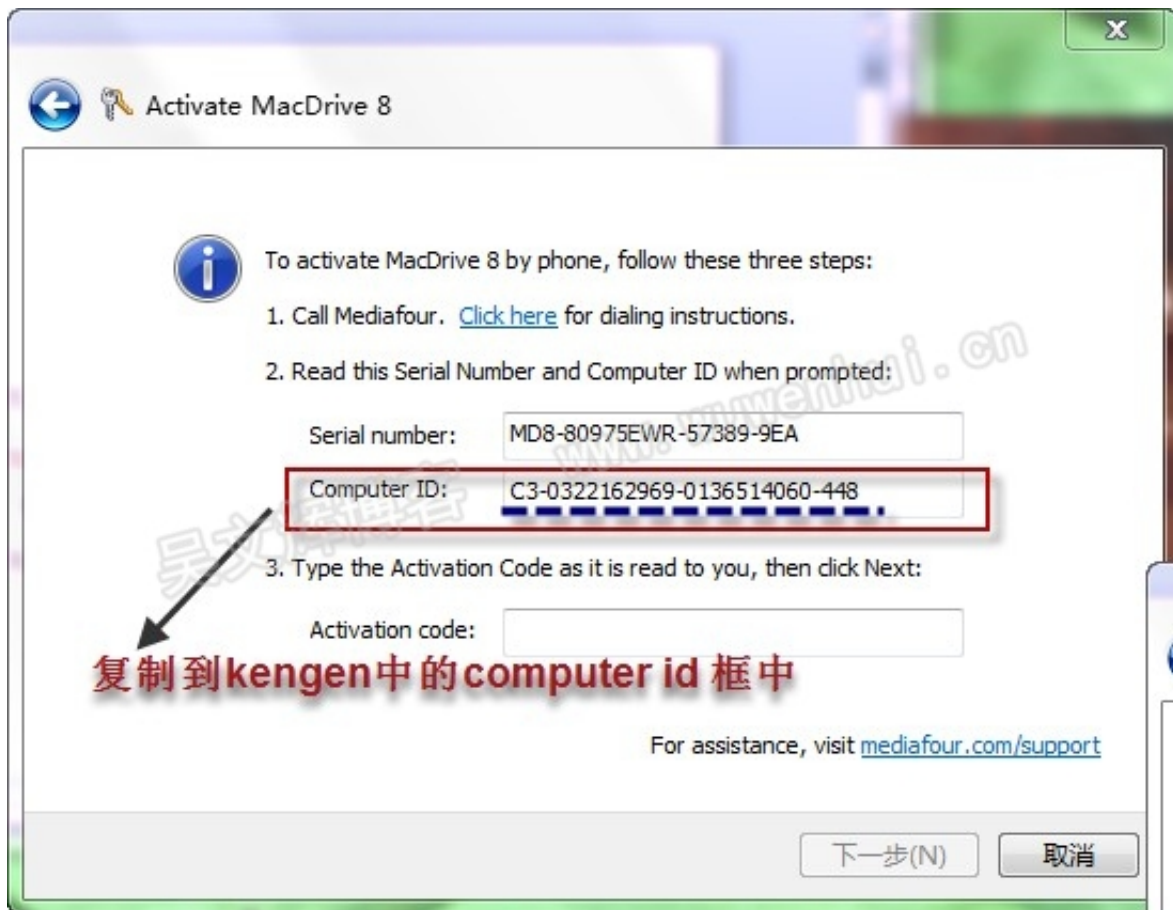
Activate MacDrive 8

To activate MacDrive 8 by phone, follow these three steps:

1. Call Mediafour. Click here for dialing instructions.

2. Read this Serial Number and Computer ID when prompted:

Serial number: MD8-80975EWR-57389-9EA

Computer ID: C3-0322162969-0136514060-448

3. Type the Activation Code as it is read to you, then click Next:

Activation code:

复制到kengen中的computer id 框中

For assistance, visit mediafour.com/support

下一步(N) 取消

www.wenhui.cn 吴文辉博客